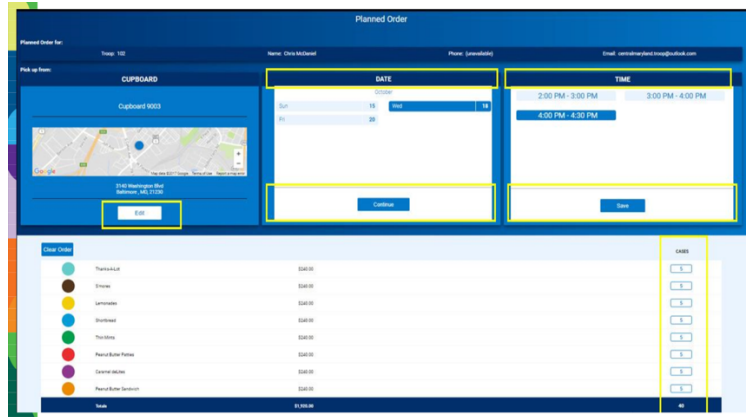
Planned Order

Planned Order for:

Troop: 102

Name: Chris McDaniel

Phone: (unavailable)

Email: centralmaryland.troop@outlook.com

Pick up from:

CUPBOARD

Cupboard 9003

Google

Map data ©2017 Google Terms of Use Report a map error

3140 Washington Blvd
Baltimore, MD 21230

Edit

DATE

October

Sun 15

Wed 18

Fri 20

Continue

TIME

2:00 PM - 3:00 PM

3:00 PM - 4:00 PM

4:00 PM - 4:30 PM

Save

Clear Order

CASES

| | | |
|---|---|---|
| Thanks-A-Lot | $240.00 | 5 |
| S'mores | $240.00 | 5 |
| Lemonades | $240.00 | 5 |
| Shortbread | $240.00 | 5 |
| Thin Mints | $240.00 | 5 |
| Peanut Butter Patties | $240.00 | 5 |
| Caramel deLites | $240.00 | 5 |
| Peanut Butter Sandwich | $240.00 | 5 |
| Totals | $1,920.00 | 40 |